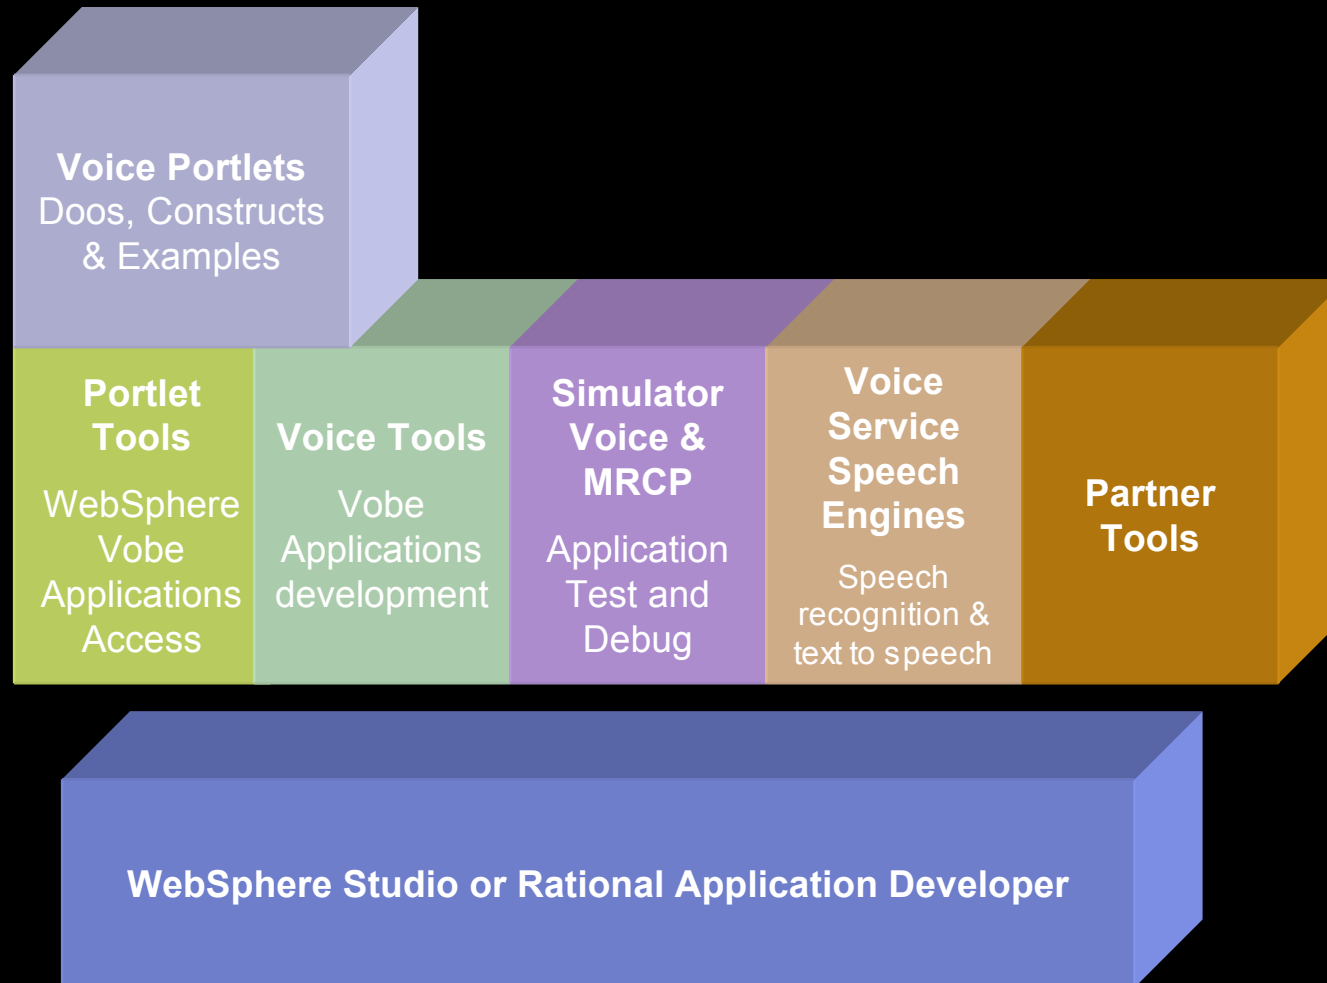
Voice Portlets
Doos, Constructs & Examples

Portlet Tools
WebSphere Vobe Applications Access

Voice Tools
Vobe Applications development

Simulator Voice & MRCP
Application Test and Debug

Voice Service Speech Engines
Speech recognition & text to speech

Partner Tools

WebSphere Studio or Rational Application Developer